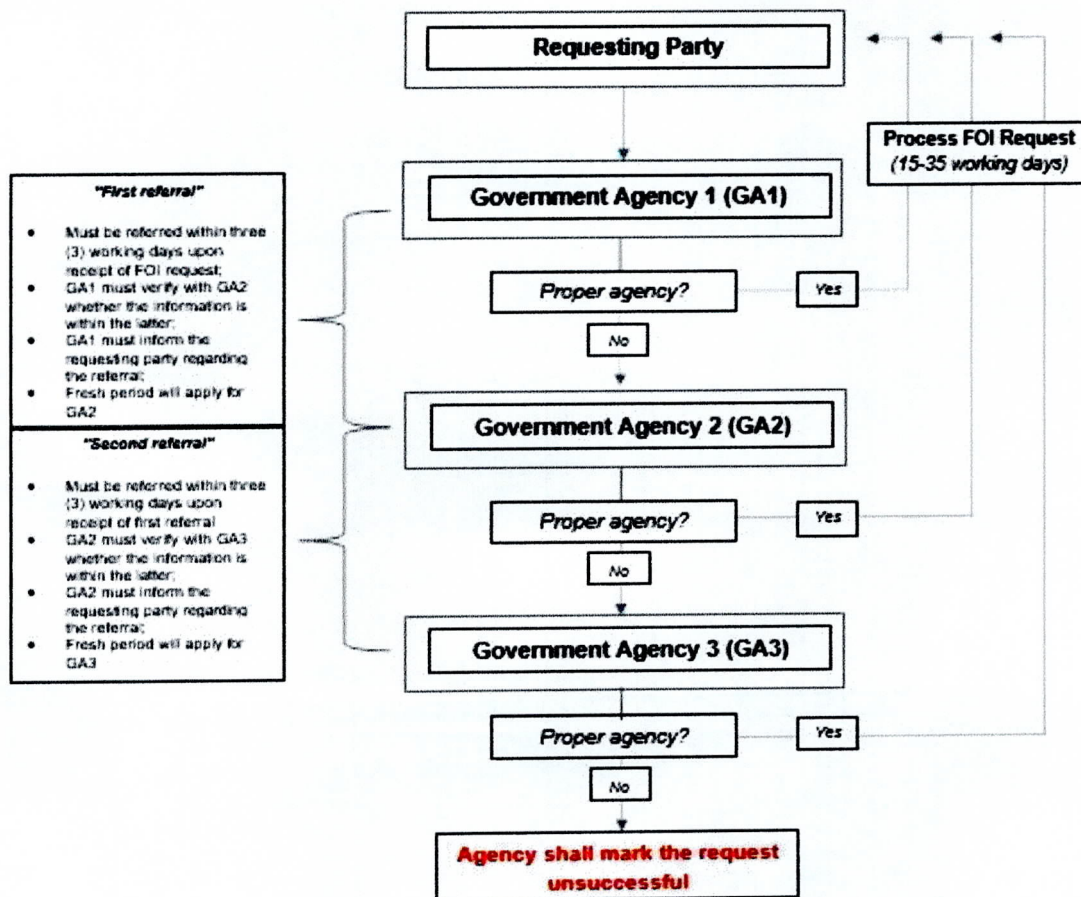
Requesting Party

Process FOI Request
(15-35 working days)

"First referral"

- Must be referred within three (3) working days upon receipt of FOI request;
- GA1 must verify with GA2 whether the information is within the latter;
- GA1 must inform the requesting party regarding the referral;
- Fresh period will apply for GA2

"Second referral"

- Must be referred within three (3) working days upon receipt of first referral
- GA2 must verify with GA3 whether the information is within the latter;
- GA2 must inform the requesting party regarding the referral;
- Fresh period will apply for GA3

Government Agency 1 (GA1)

Proper agency?

Yes

No

Government Agency 2 (GA2)

Proper agency?

Yes

No

Government Agency 3 (GA3)

Proper agency?

Yes

No

Agency shall mark the request unsuccessful